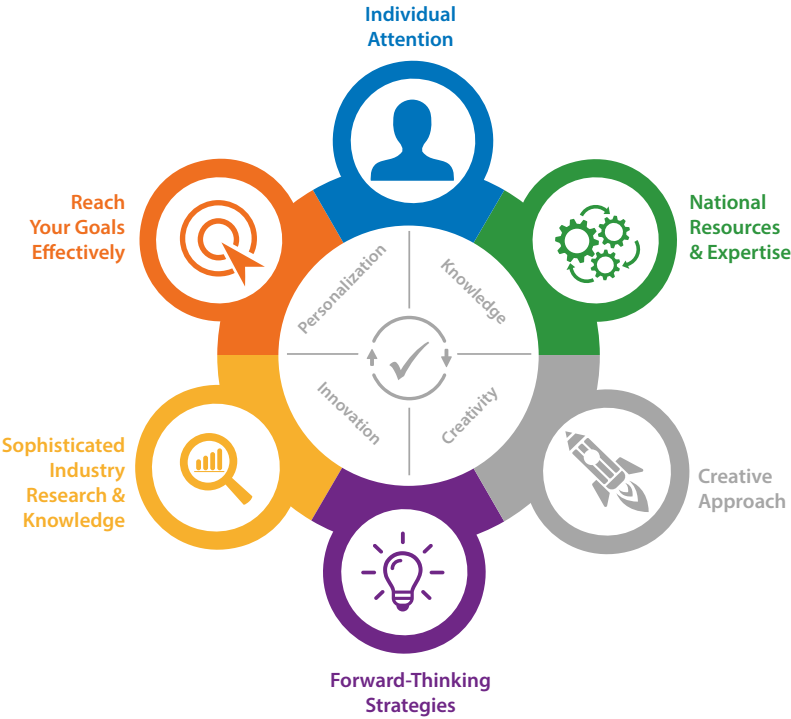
Individual Attention

National Resources & Expertise

Creative Approach

Forward-Thinking Strategies

Sophisticated Industry Research & Knowledge

Reach Your Goals Effectively

Personalization

Knowledge

Innovation

Creativity